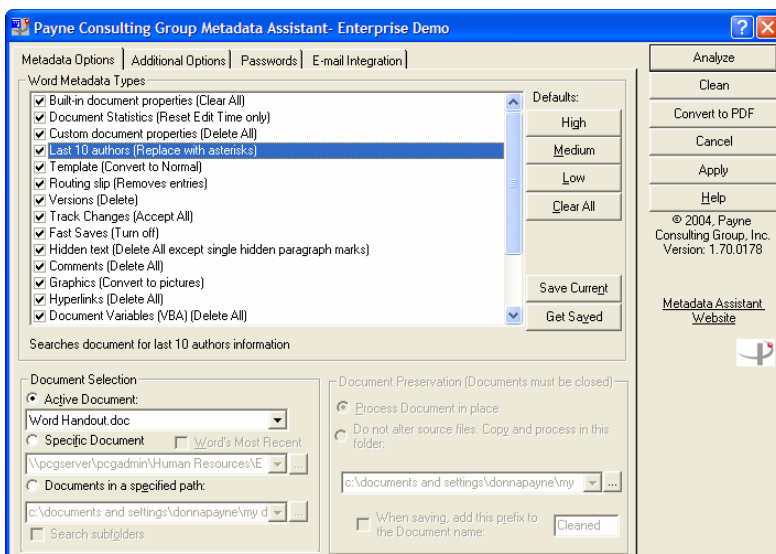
Payne Consulting Group Metadata Assistant- Enterprise Demo

Metadata Options | Additional Options | Passwords | E-mail Integration

Word Metadata Types

Built-in document properties (Clear All)
Document Statistics (Reset Edit Time only)
Custom document properties (Delete All)
Last 10 authors (Replace with asterisks)
Template (Convert to Normal)
Routing slip (Removes entries)
Versions (Delete)
Track Changes (Accept All)
Fast Saves (Turn off)
Hidden text (Delete All except single hidden paragraph marks)
Comments (Delete All)
Graphics (Convert to pictures)
Hyperlinks (Delete All)
Document Variables (VBA) (Delete All)

Defaults:
High
Medium
Low
Clear All
Save Current
Get Saved

Searches document for last 10 authors information

Analyze
Clean
Convert to PDF
Cancel
Apply
Help
© 2004, Payne Consulting Group, Inc. Version: 1.70.0178

Metadata Assistant Website

Document Selection
Active Document:
Word Handout.doc
Specific Document
Word's Most Recent
\\pcgserver\pcgadmin\Human Resources\E
Documents in a specified path:
c:\documents and settings\donnapayne\my d
Search subfolders

Document Preservation (Documents must be closed)
Process Document in place
Do not alter source files. Copy and process in this folder:
c:\documents and settings\donnapayne\my
When saving, add this prefix to the Document name:
Cleaned